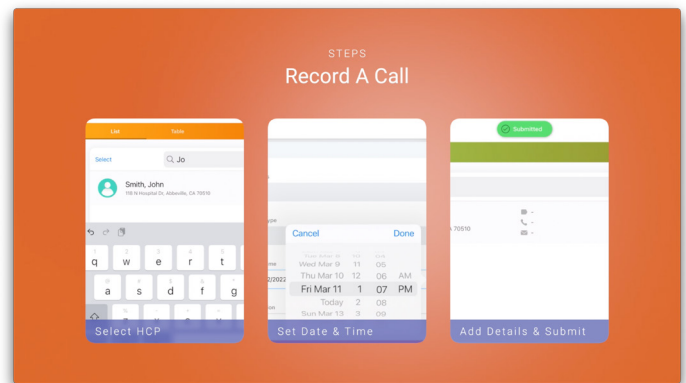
STEPS

Record A Call

List Table

Select Jo

Smith, John

119 N Hospital Dr, Abbeville, CA 70510

q w e r t y

a s d f g

Select HCP

Cancel Done

Wed Mar 9 11 05

Thu Mar 10 12 06 AM

Fri Mar 11 1 07 PM

Today 2 08

Sun Mar 13 3 09

Set Date & Time

Submitted

A 70510

Add Details & Submit